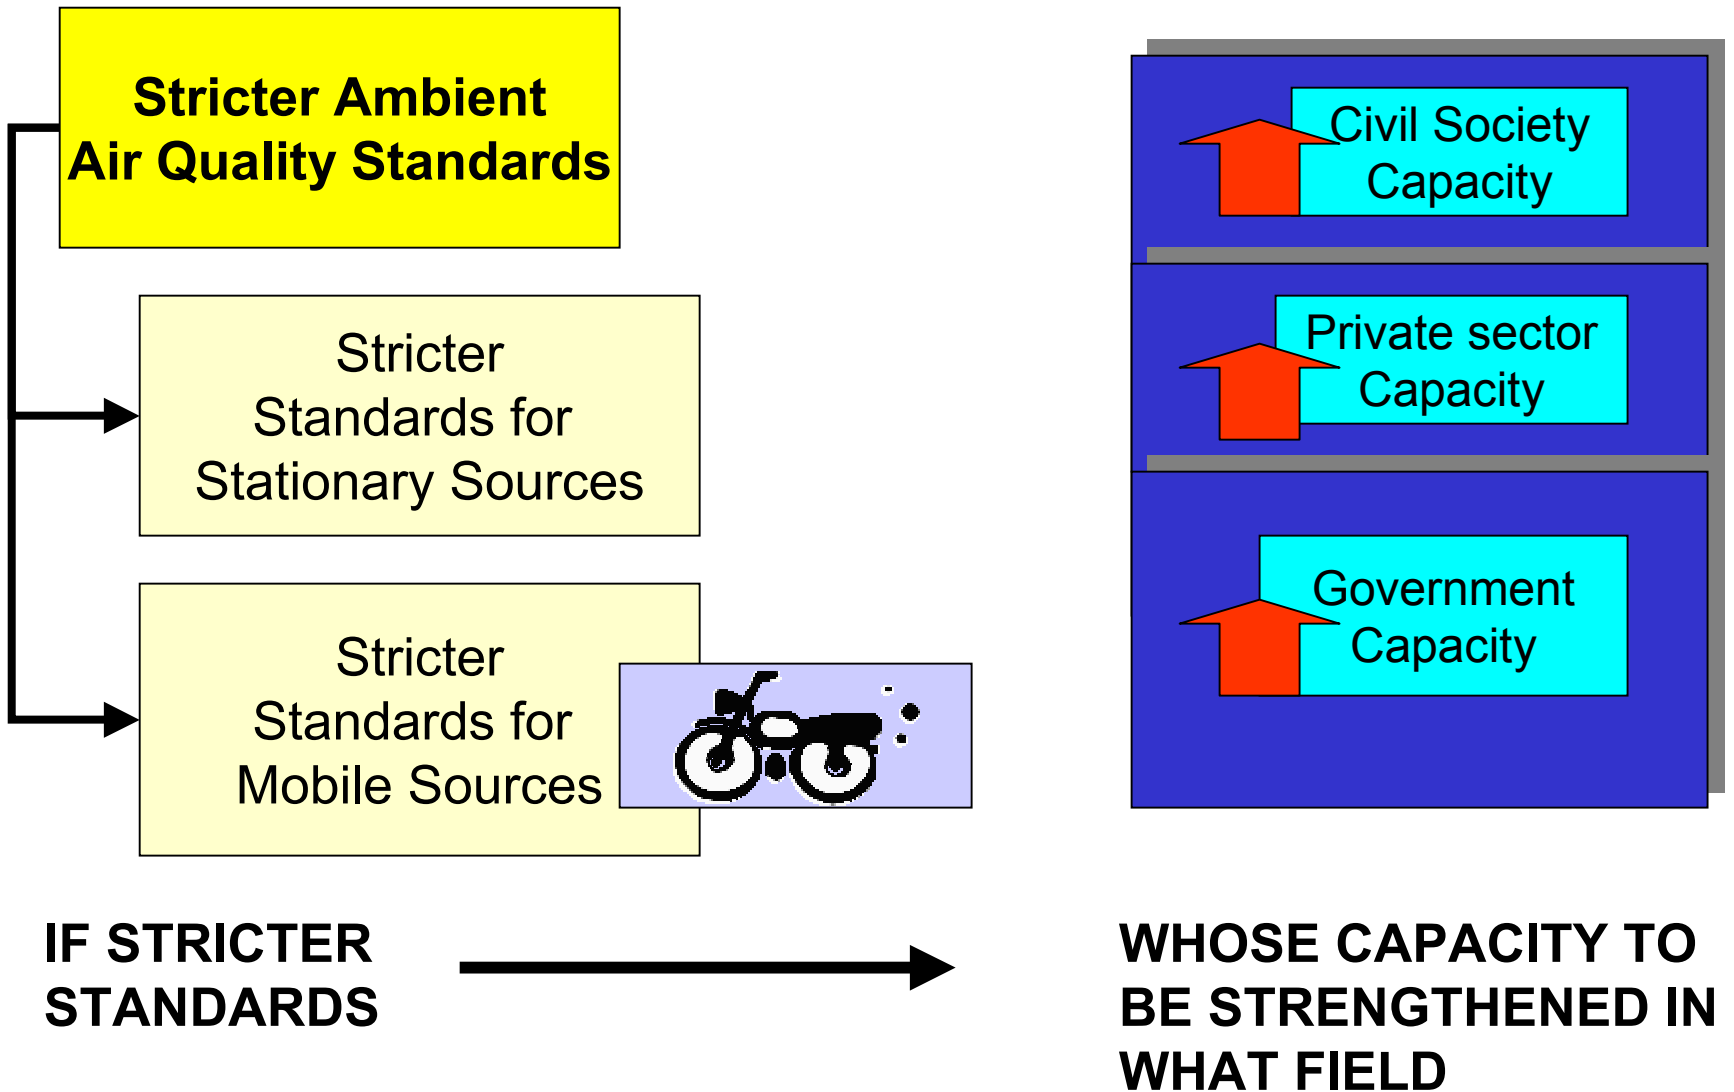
Stricter Ambient Air Quality Standards

Stricter Standards for Stationary Sources

Stricter Standards for Mobile Sources

Civil Society Capacity

Private sector Capacity

Government Capacity

IF STRICTER STANDARDS

WHOSE CAPACITY TO BE STRENGTHENED IN WHAT FIELD